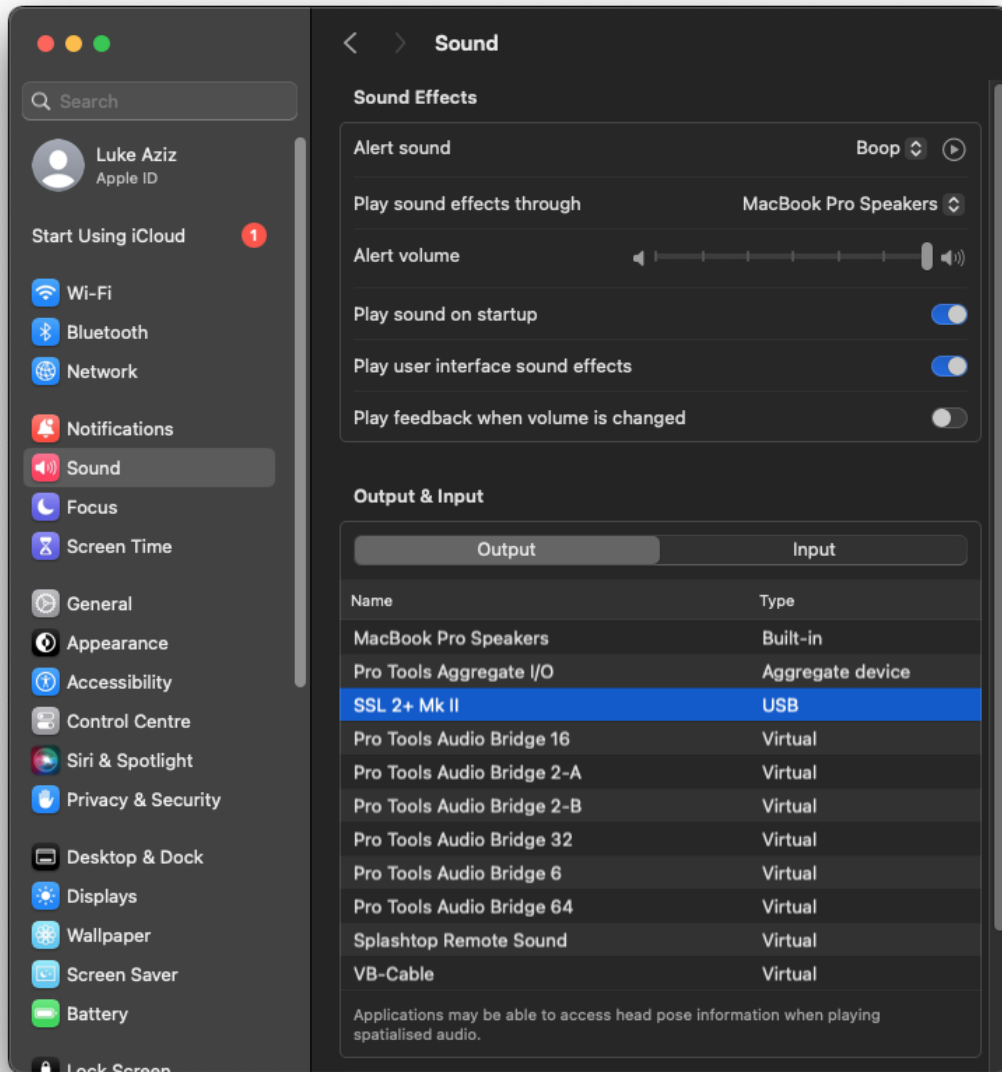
Search

Luke Aziz
Apple ID

Start Using iCloud 1

Wi-Fi
Bluetooth
Network

Notifications
Sound
Focus
Screen Time

General
Appearance
Accessibility
Control Centre
Siri & Spotlight
Privacy & Security

Desktop & Dock
Displays
Wallpaper
Screen Saver
Battery

Lock Screen

Sound

Sound Effects

Alert sound Boop
Play sound effects through MacBook Pro Speakers
Alert volume
Play sound on startup
Play user interface sound effects
Play feedback when volume is changed

Output & Input

Output Input

| Name | Type |
|---|---|
| MacBook Pro Speakers | Built-in |
| Pro Tools Aggregate I/O | Aggregate device |
| SSL 2+ Mk II | USB |
| Pro Tools Audio Bridge 16 | Virtual |
| Pro Tools Audio Bridge 2-A | Virtual |
| Pro Tools Audio Bridge 2-B | Virtual |
| Pro Tools Audio Bridge 32 | Virtual |
| Pro Tools Audio Bridge 6 | Virtual |
| Pro Tools Audio Bridge 64 | Virtual |
| Splashtop Remote Sound | Virtual |
| VB-Cable | Virtual |

Applications may be able to access head pose information when playing spatialised audio.